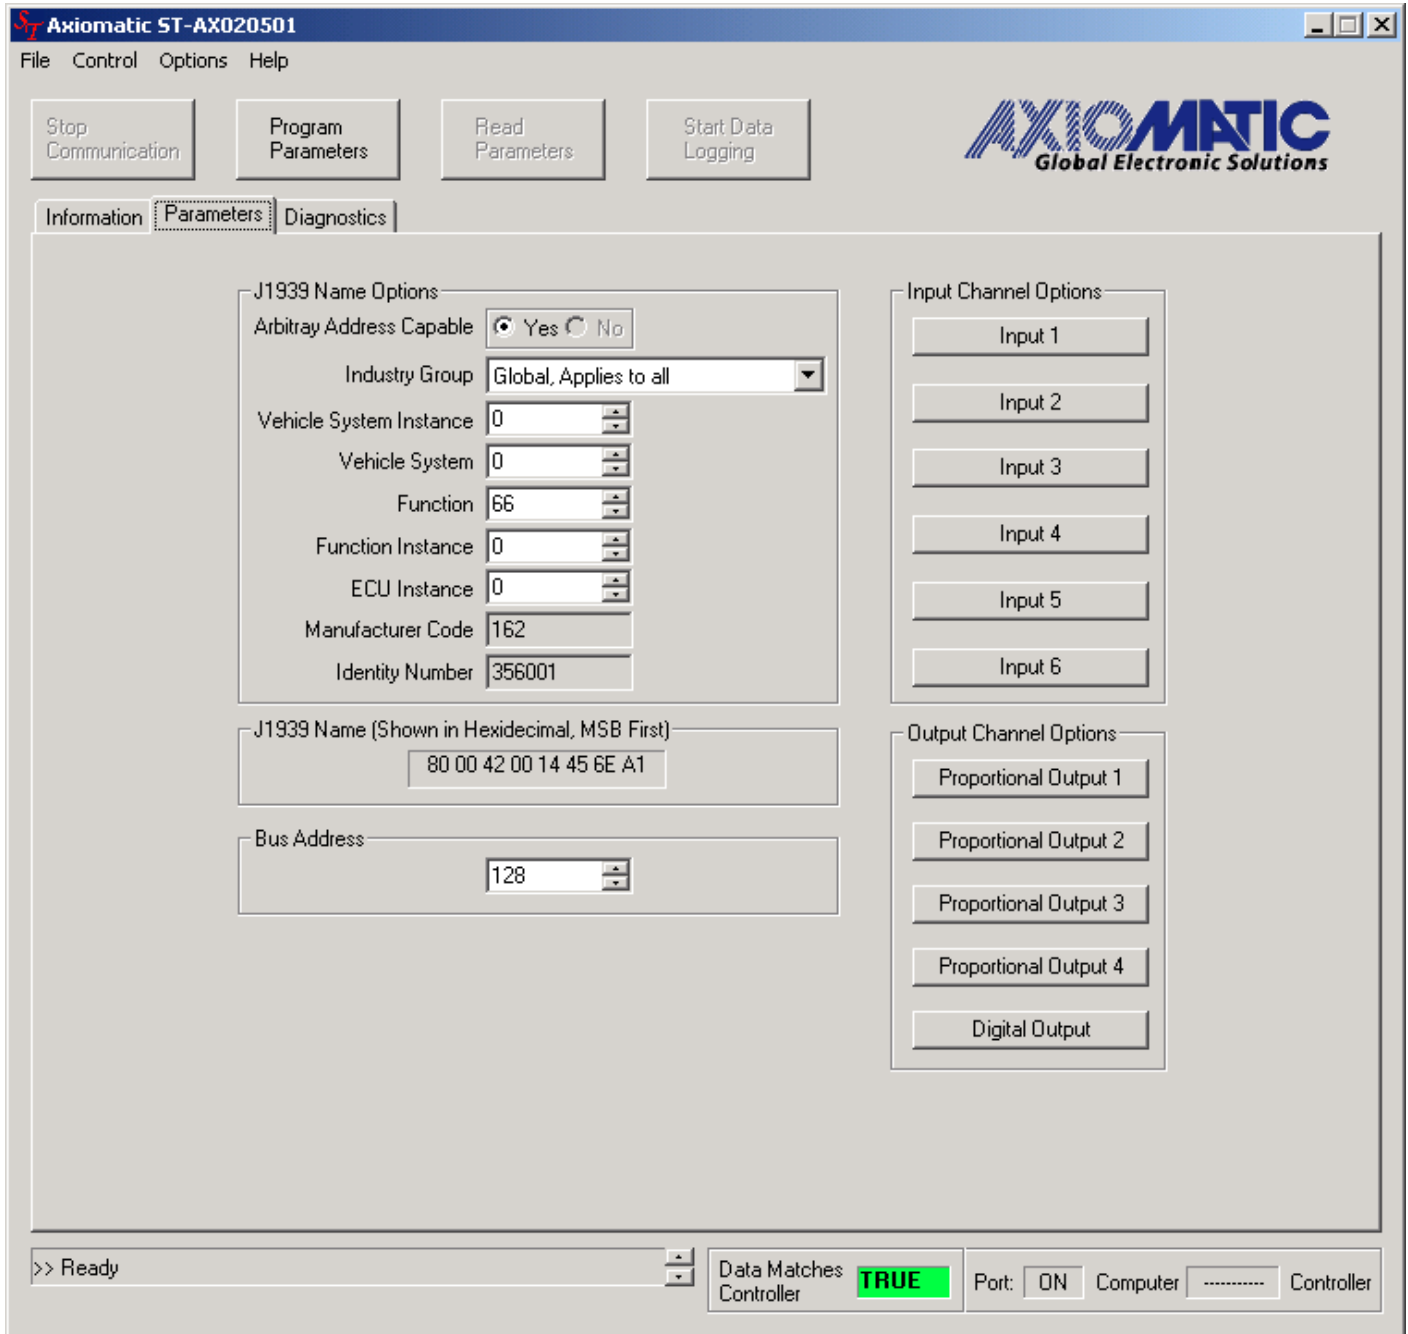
Axiomatic ST-AX020501

File Control Options Help

Stop Communication

Program Parameters

Read Parameters

Start Data Logging

AXIOMATIC Global Electronic Solutions

Information

Parameters

Diagnostics

J1939 Name Options

Arbitray Address Capable Yes No

Industry Group Global, Applies to all

Vehicle System Instance 0

Vehicle System 0

Function 66

Function Instance 0

ECU Instance 0

Manufacturer Code 162

Identity Number 356001

J1939 Name (Shown in Hexidecimal, MSB First)

80 00 42 00 14 45 6E A1

Bus Address

128

Input Channel Options

Input 1

Input 2

Input 3

Input 4

Input 5

Input 6

Output Channel Options

Proportional Output 1

Proportional Output 2

Proportional Output 3

Proportional Output 4

Digital Output

>> Ready

Data Matches Controller TRUE

Port: ON Computer ---------- Controller